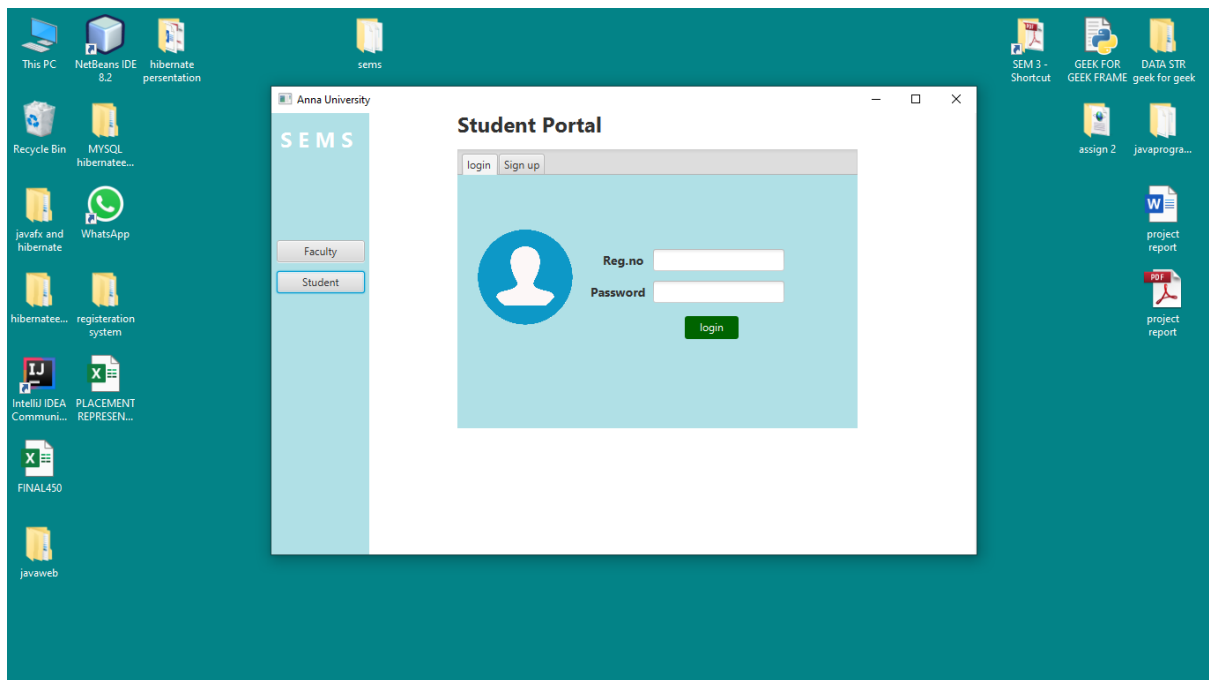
This PC

NetBeans IDE 8.2

hibernate persentation

sems

SEM 3 - Shortcut

GEEK FOR GEEK FRAME

DATA STR geek for geek

Recycle Bin

MYSQL hibernatee...

assign 2

javaprogra...

javafx and hibernate

WhatsApp

project report

hibernatee...

registeration system

project report

IntelliJ IDEA Communi...

PLACEMENT REPRESEN...

FINAL450

javaweb

Anna University

SEMS

Faculty

Student

Student Portal

login | Sign up

Reg.no

Password

login